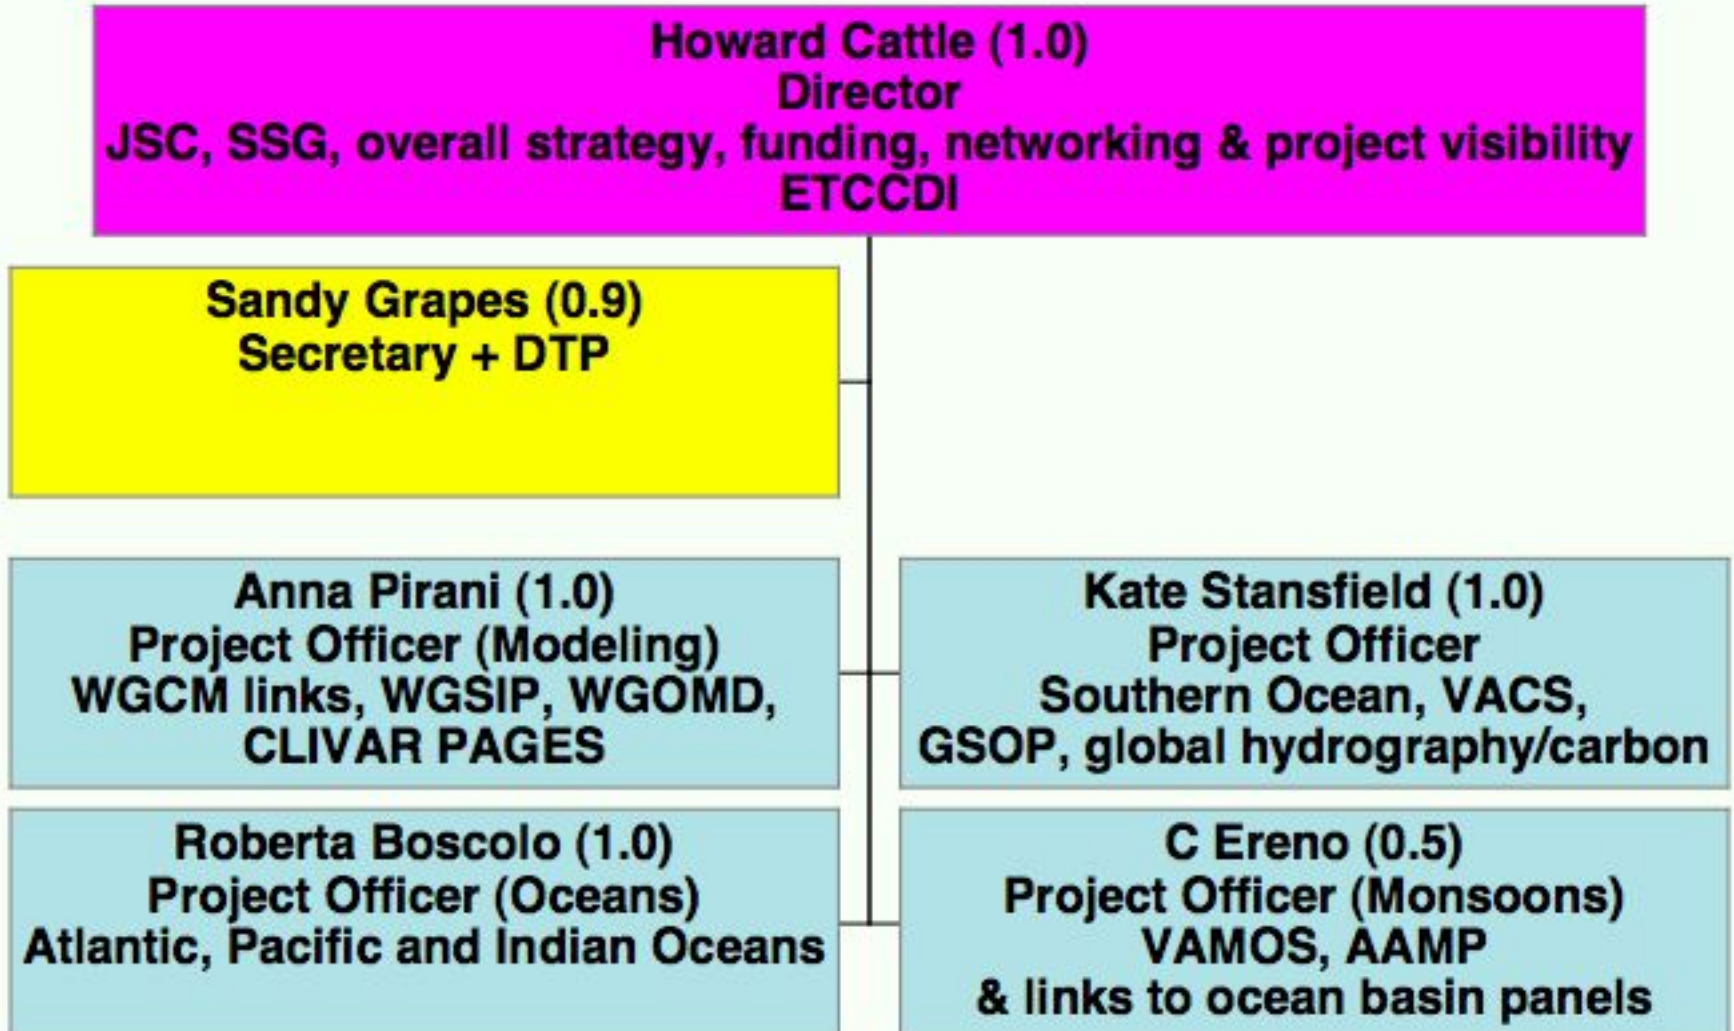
Howard Cattle (1.0)
Director
JSC, SSG, overall strategy, funding, networking & project visibility
ETCCDI

Sandy Grapes (0.9)
Secretary + DTP

Anna Pirani (1.0)
Project Officer (Modeling)
WGCM links, WGSIP, WGOMD, CLIVAR PAGES

Kate Stansfield (1.0)
Project Officer
Southern Ocean, VACS, GSOP, global hydrography/carbon

Roberta Boscolo (1.0)
Project Officer (Oceans)
Atlantic, Pacific and Indian Oceans

C Ereno (0.5)
Project Officer (Monsoons)
VAMOS, AAMP
& links to ocean basin panels